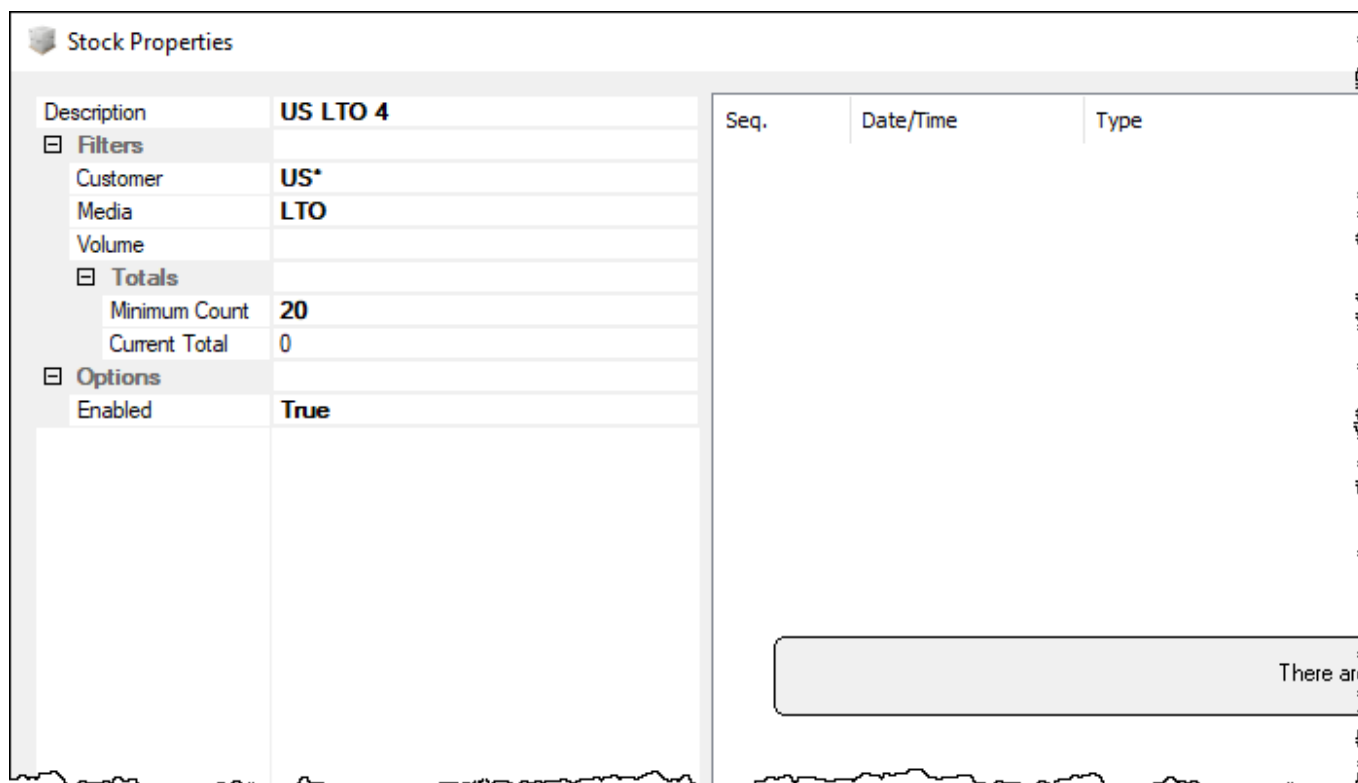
Stock Properties

| Description | US LTO 4 |
|---|---|
| ⊟ Filters | |
| Customer | US* |
| Media | LTO |
| Volume | |
| ⊟ Totals | |
| Minimum Count | 20 |
| Current Total | 0 |
| ⊟ Options | |
| Enabled | True |

| Seq. | Date/Time | Type |
|---|---|---|

There ar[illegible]